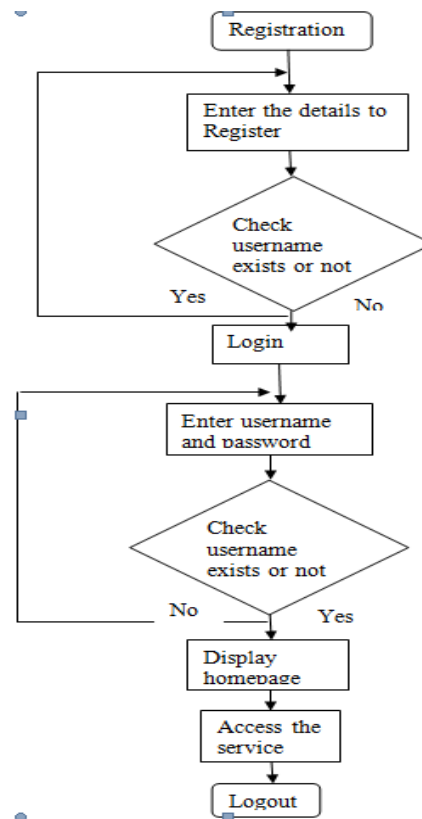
Registration

Enter the details to Register

Check username exists or not

Yes

No

Login

Enter username and password

Check username exists or not

No

Yes

Display homepage

Access the service

Logout